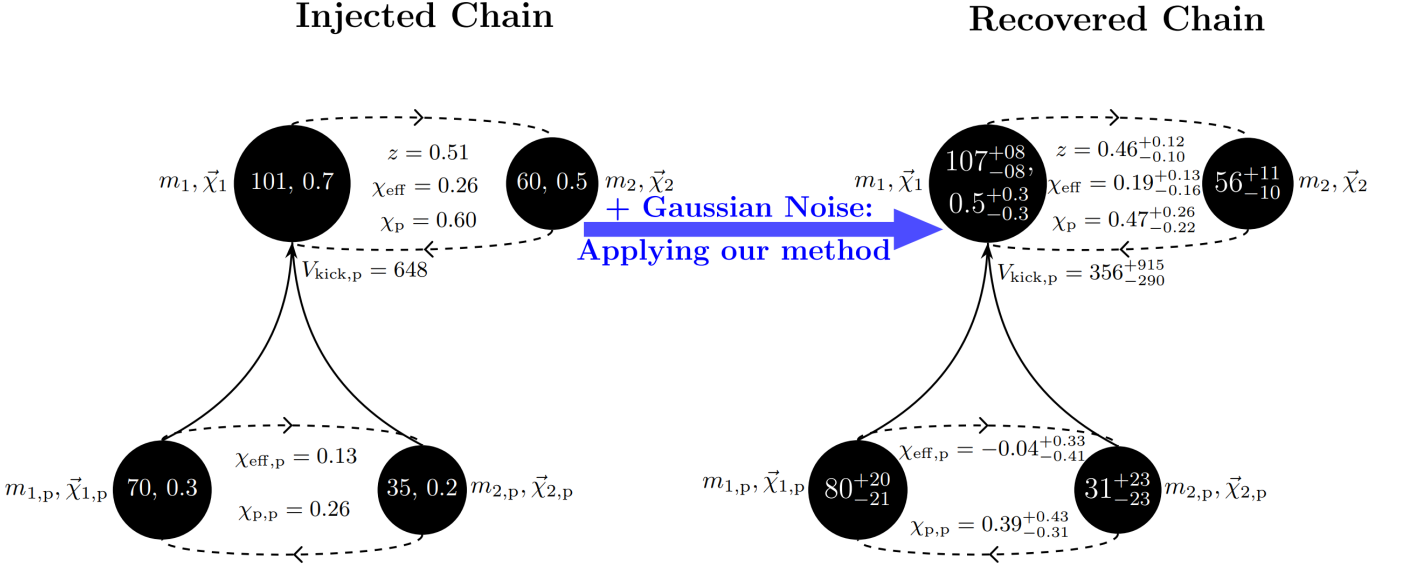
Injected Chain

Recovered Chain

$m_1, \vec{\chi}_1$ 101, 0.7

$z = 0.51$

$\chi_{\rm eff} = 0.26$

$\chi_{\rm p} = 0.60$

60, 0.5 $m_2, \vec{\chi}_2$

$V_{\rm kick,p} = 648$

+ Gaussian Noise: Applying our method

$m_1, \vec{\chi}_1$ $107^{+08}_{-08}$, $0.5^{+0.3}_{-0.3}$

$z = 0.46^{+0.12}_{-0.10}$

$\chi_{\rm eff} = 0.19^{+0.13}_{-0.16}$

$\chi_{\rm p} = 0.47^{+0.26}_{-0.22}$

$56^{+11}_{-10}$ $m_2, \vec{\chi}_2$

$V_{\rm kick,p} = 356^{+915}_{-290}$

$m_{1,\rm p}, \vec{\chi}_{1,\rm p}$ 70, 0.3

$\chi_{\rm eff,p} = 0.13$

$\chi_{\rm p,p} = 0.26$

35, 0.2 $m_{2,\rm p}, \vec{\chi}_{2,\rm p}$

$m_{1,\rm p}, \vec{\chi}_{1,\rm p}$ $80^{+20}_{-21}$

$\chi_{\rm eff,p} = -0.04^{+0.33}_{-0.41}$

$\chi_{\rm p,p} = 0.39^{+0.43}_{-0.31}$

$31^{+23}_{-23}$ $m_{2,\rm p}, \vec{\chi}_{2,\rm p}$